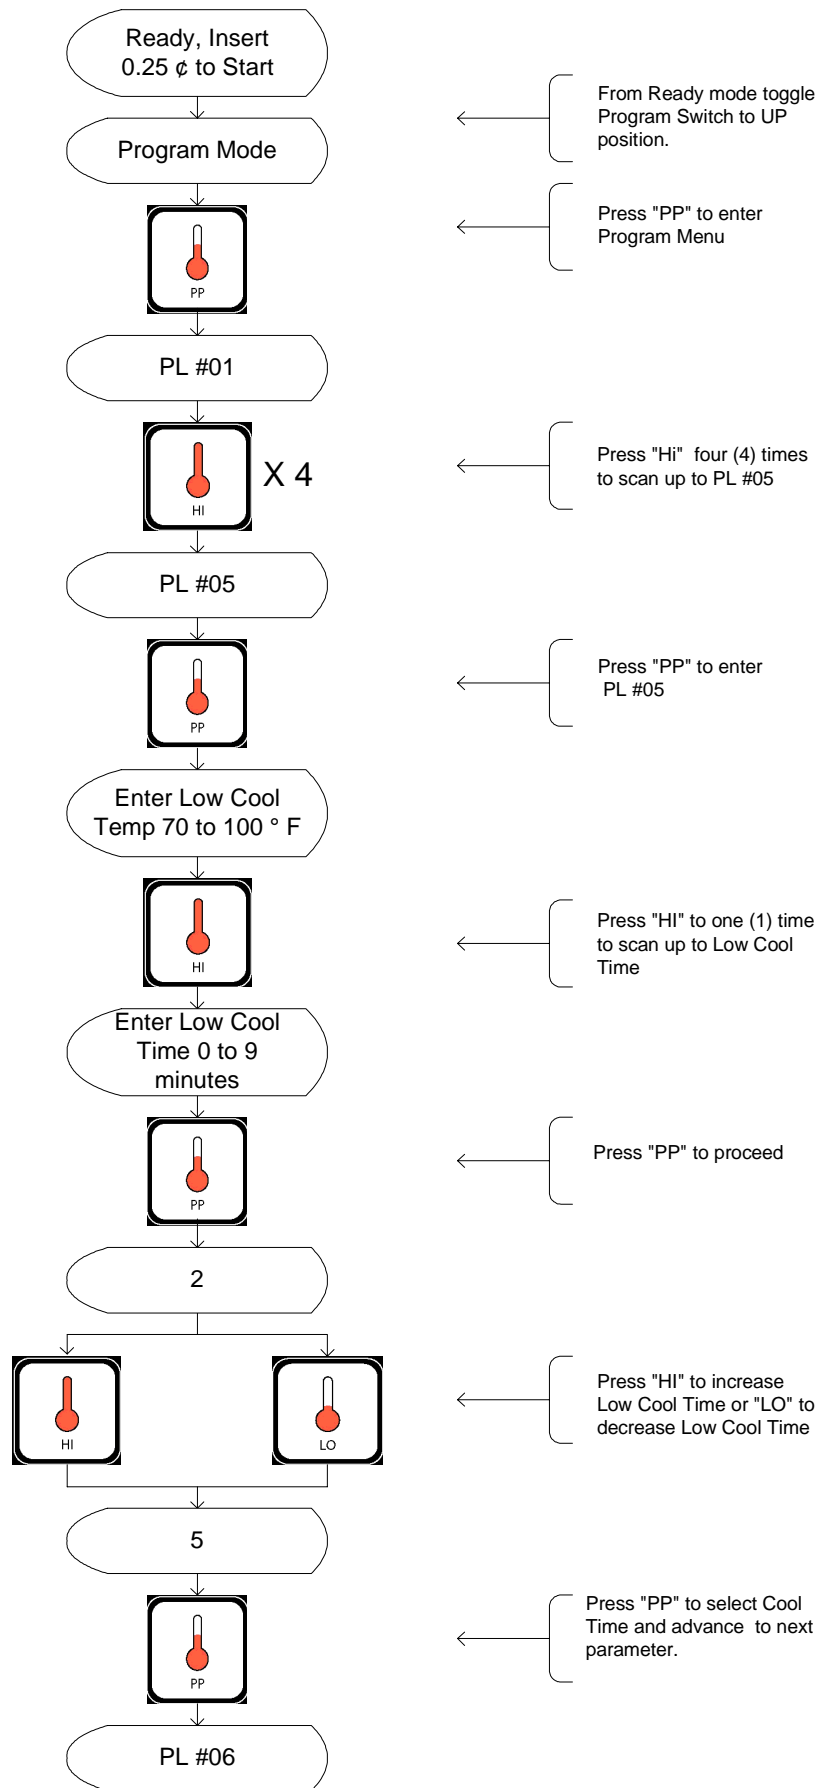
Ready, Insert 0.25 ¢ to Start

Program Mode

From Ready mode toggle Program Switch to UP position.

PP

Press "PP" to enter Program Menu

PL #01

HI

X 4

Press "Hi" four (4) times to scan up to PL #05

PL #05

PP

Press "PP" to enter PL #05

Enter Low Cool Temp 70 to 100 ° F

HI

Press "HI" to one (1) time to scan up to Low Cool Time

Enter Low Cool Time 0 to 9 minutes

PP

Press "PP" to proceed

2

HI

LO

Press "HI" to increase Low Cool Time or "LO" to decrease Low Cool Time

5

PP

Press "PP" to select Cool Time and advance to next parameter.

PL #06